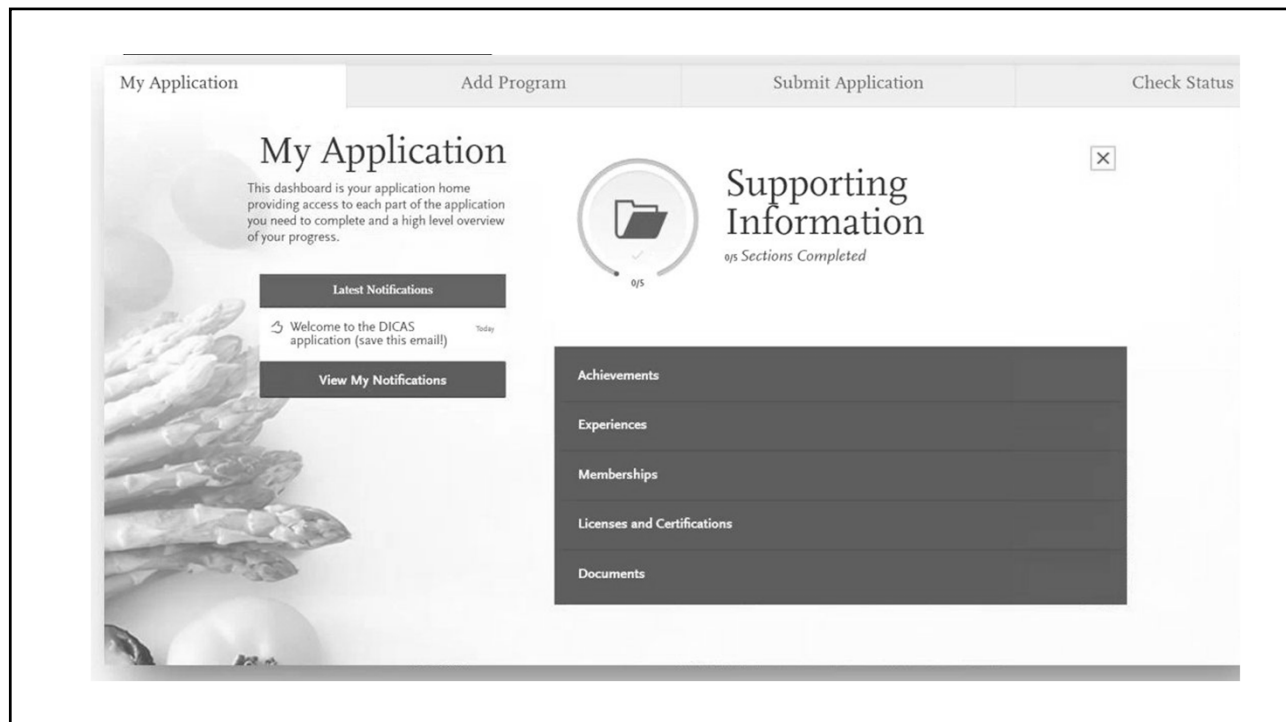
My Application | Add Program | Submit Application | Check Status

My Application

This dashboard is your application home providing access to each part of the application you need to complete and a high level overview of your progress.

Latest Notifications

Welcome to the DICAS application (save this email!) Today

View My Notifications

0/5

Supporting Information

0/5 Sections Completed

×

Achievements

Experiences

Memberships

Licenses and Certifications

Documents